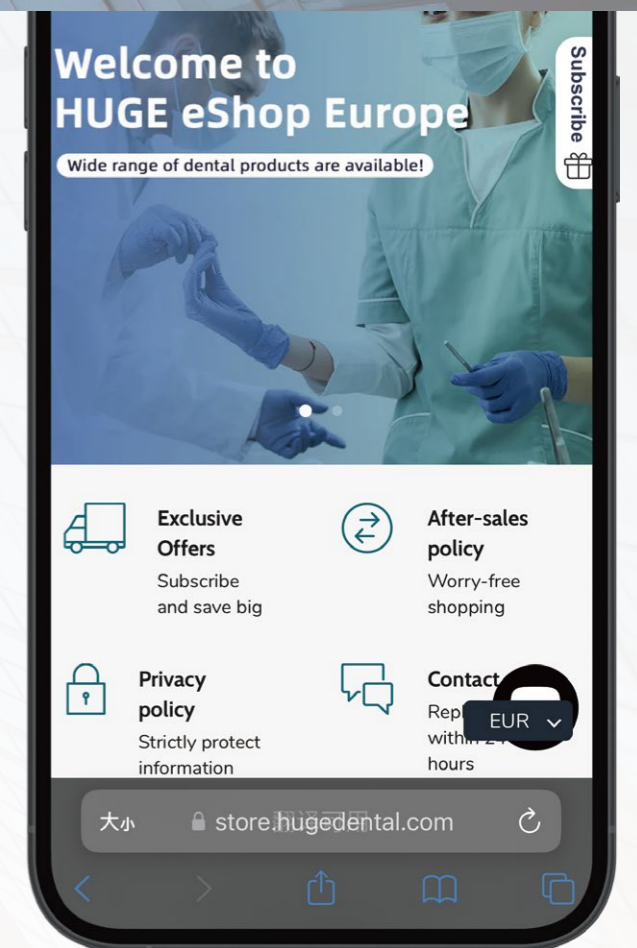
Welcome to
HUGE eShop Europe

Wide range of dental products are available!

Subscribe

Exclusive Offers
Subscribe and save big

After-sales policy
Worry-free shopping

Privacy policy
Strictly protect information

Contact
Rep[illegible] within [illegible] hours

EUR

大小 store.hugedental.com